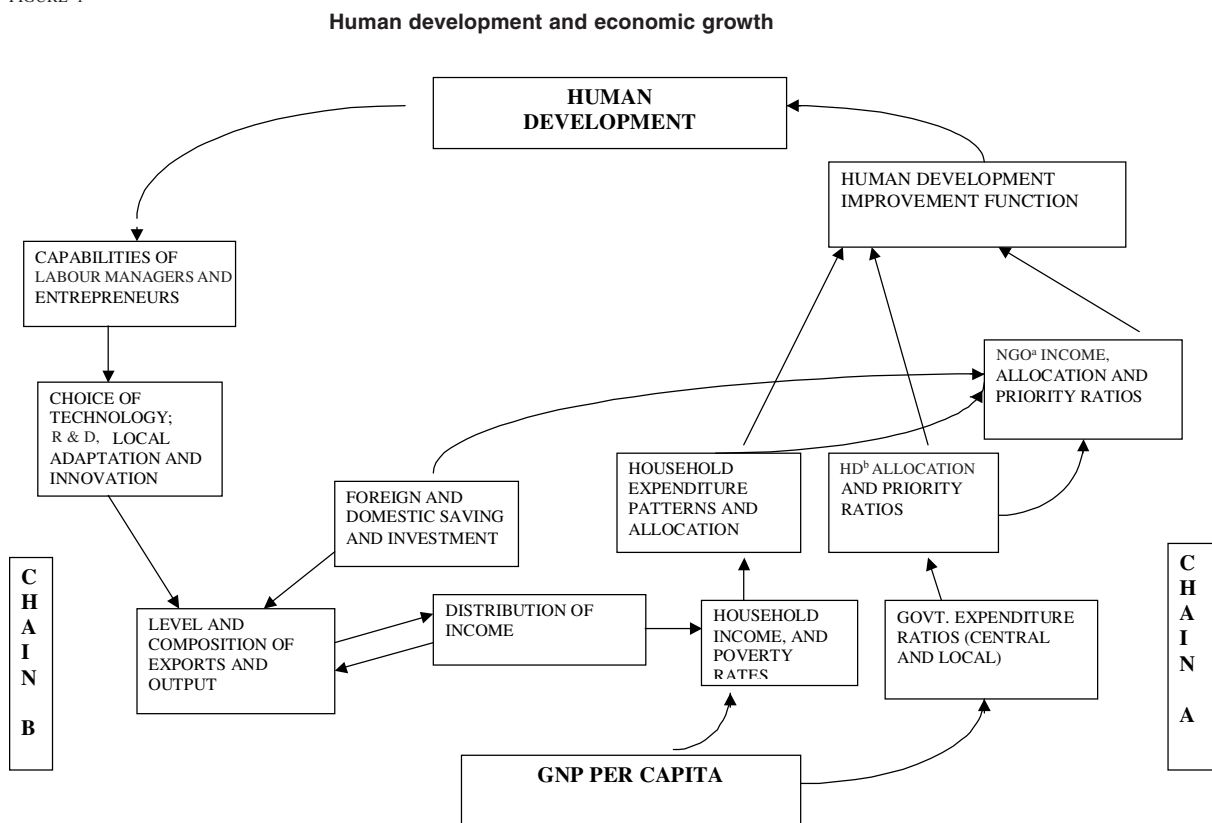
FIGURE 1

Human development and economic growth

HUMAN DEVELOPMENT

HUMAN DEVELOPMENT IMPROVEMENT FUNCTION

CAPABILITIES OF LABOUR MANAGERS AND ENTREPRENEURS

NGO$^{a}$ INCOME, ALLOCATION AND PRIORITY RATIOS

CHOICE OF TECHNOLOGY; R & D, LOCAL ADAPTATION AND INNOVATION

HOUSEHOLD EXPENDITURE PATTERNS AND ALLOCATION

HD$^{b}$ ALLOCATION AND PRIORITY RATIOS

FOREIGN AND DOMESTIC SAVING AND INVESTMENT

C H A I N B

C H A I N A

LEVEL AND COMPOSITION OF EXPORTS AND OUTPUT

DISTRIBUTION OF INCOME

HOUSEHOLD INCOME, AND POVERTY RATES

GOVT. EXPENDITURE RATIOS (CENTRAL AND LOCAL)

GNP PER CAPITA